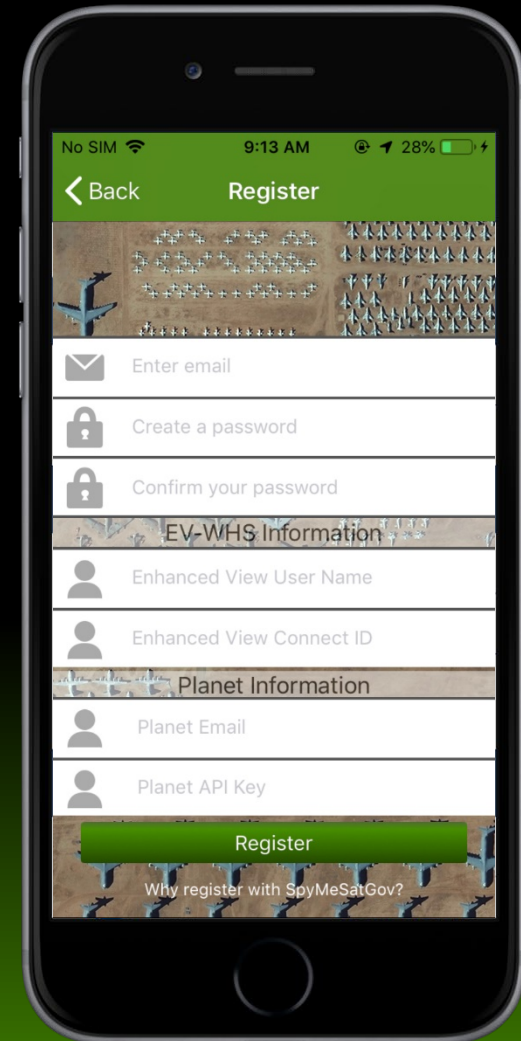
No SIM 9:13 AM 28%

Back Register

Enter email

Create a password

Confirm your password

EV-WHS Information

Enhanced View User Name

Enhanced View Connect ID

Planet Information

Planet Email

Planet API Key

Register

Why register with SpyMeSatGov?